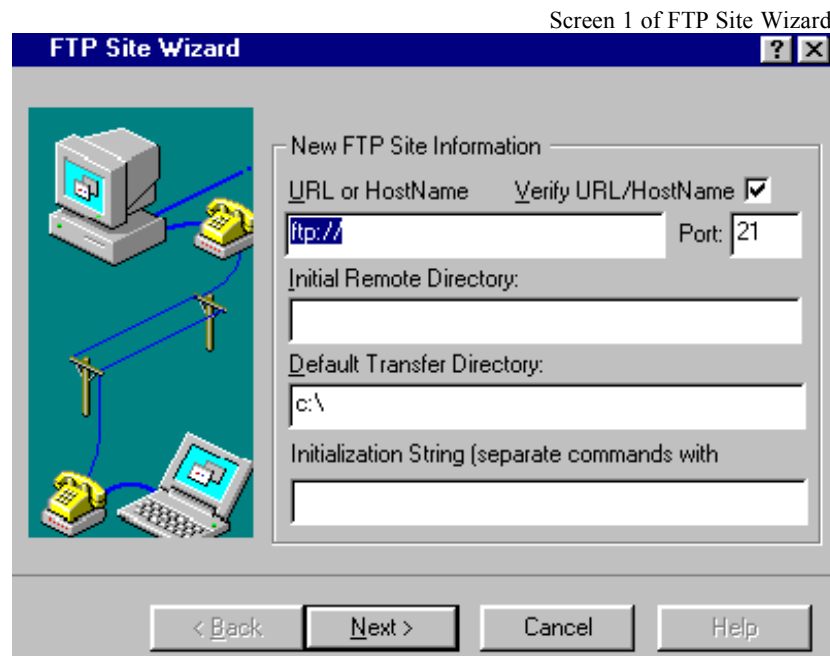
Screen 1 of FTP Site Wizard

FTP Site Wizard

?

New FTP Site Information

URL or HostName

Verify URL/HostName

ftp://

Port: 21

Initial Remote Directory:

Default Transfer Directory:

c:\

Initialization String (separate commands with

< Back

Next >

Cancel

Help